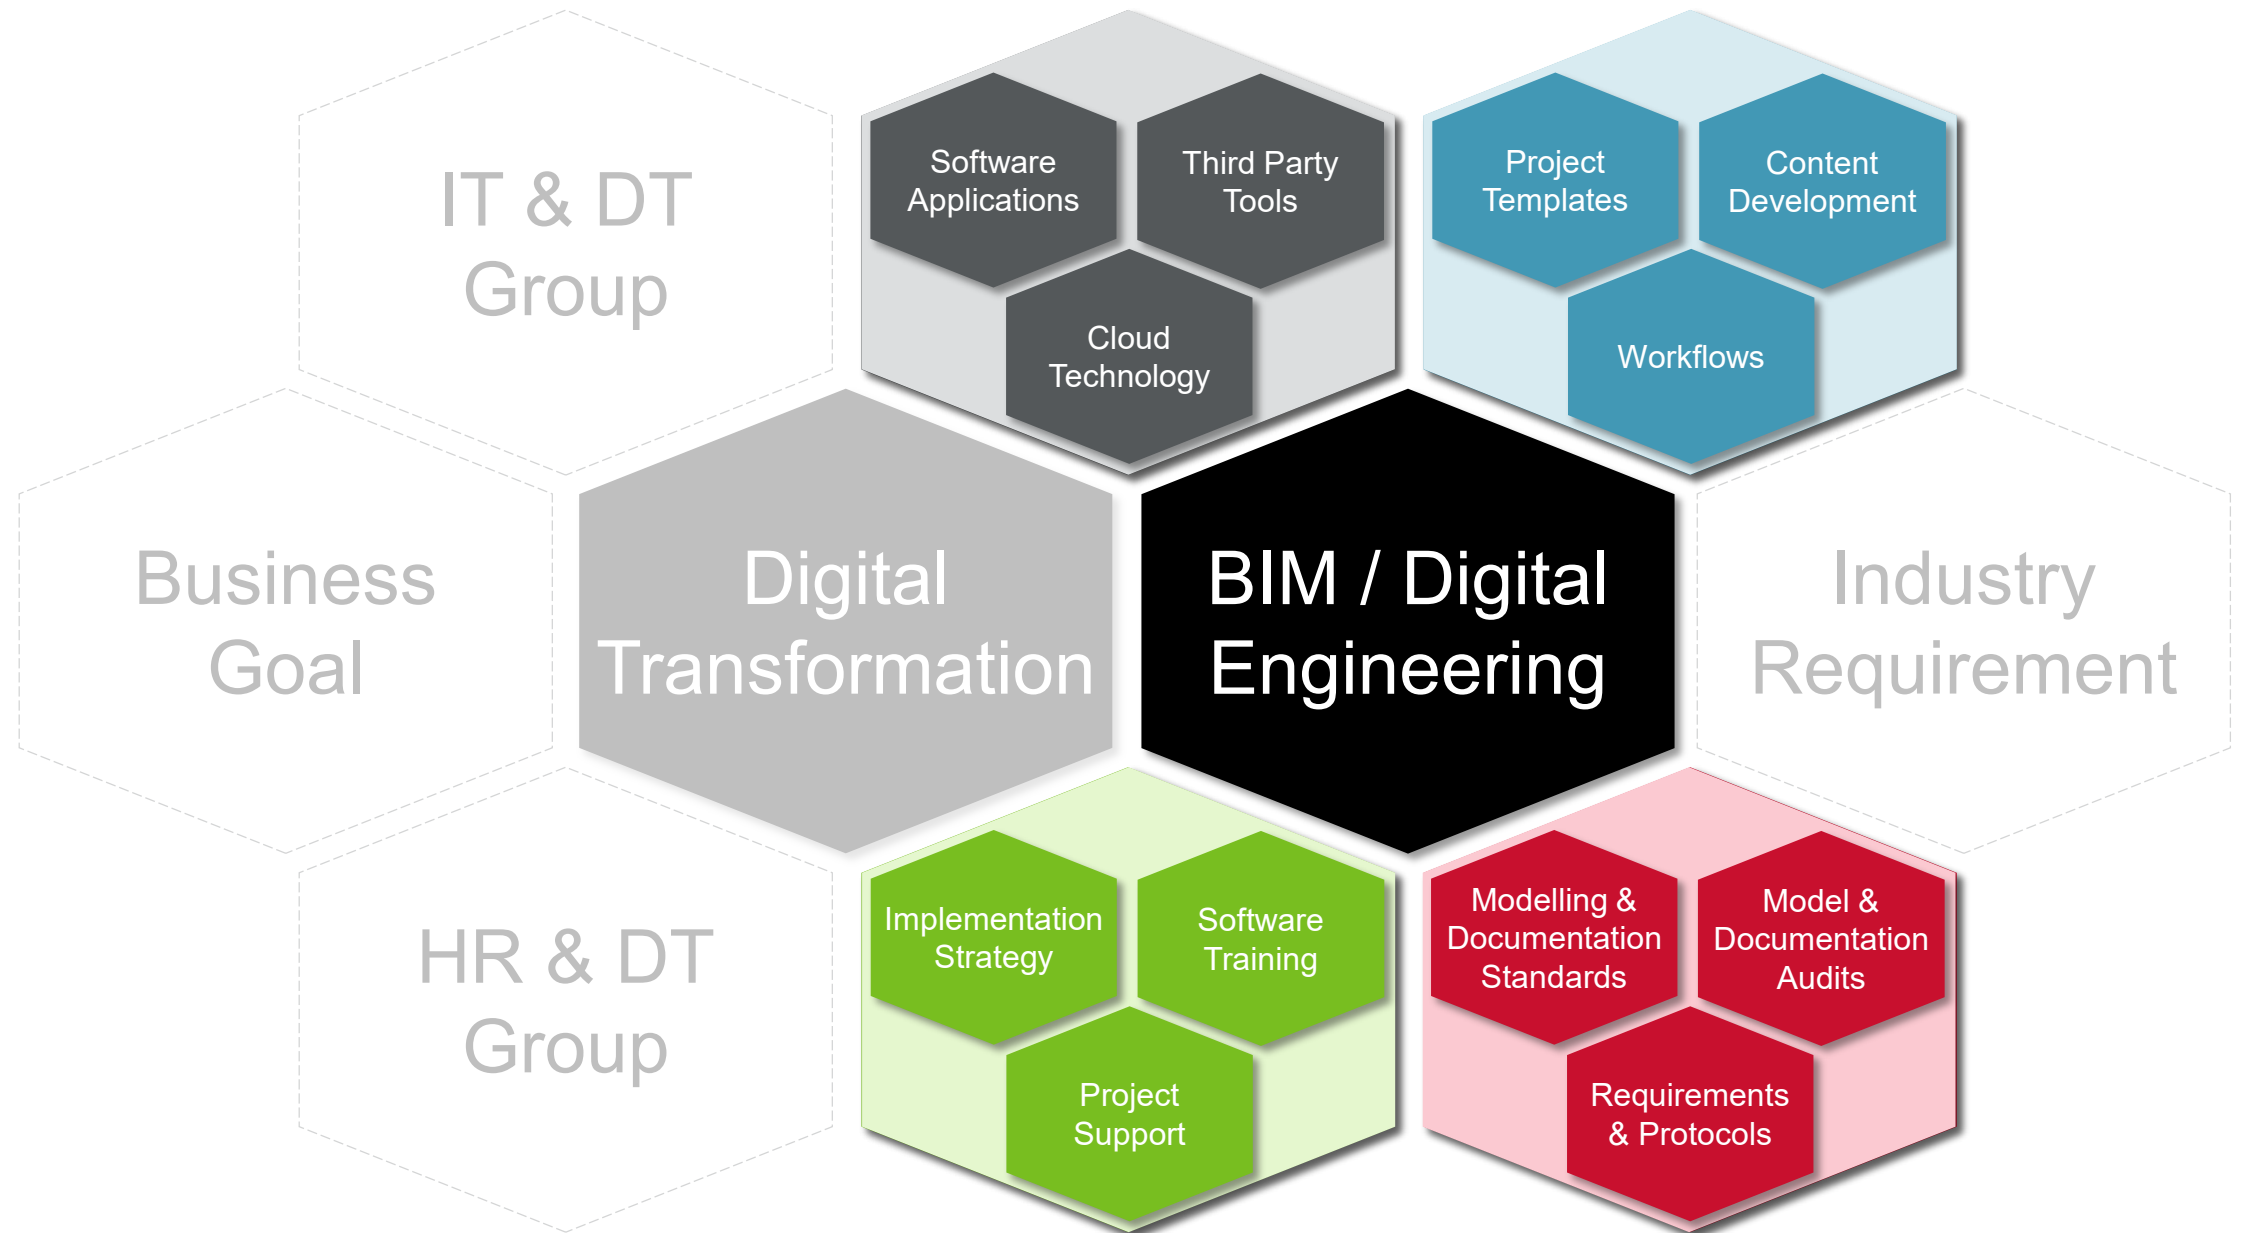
IT & DT Group

Software Applications

Third Party Tools

Cloud Technology

Project Templates

Content Development

Workflows

Business Goal

Digital Transformation

BIM / Digital Engineering

Industry Requirement

HR & DT Group

Implementation Strategy

Software Training

Project Support

Modelling & Documentation Standards

Model & Documentation Audits

Requirements & Protocols